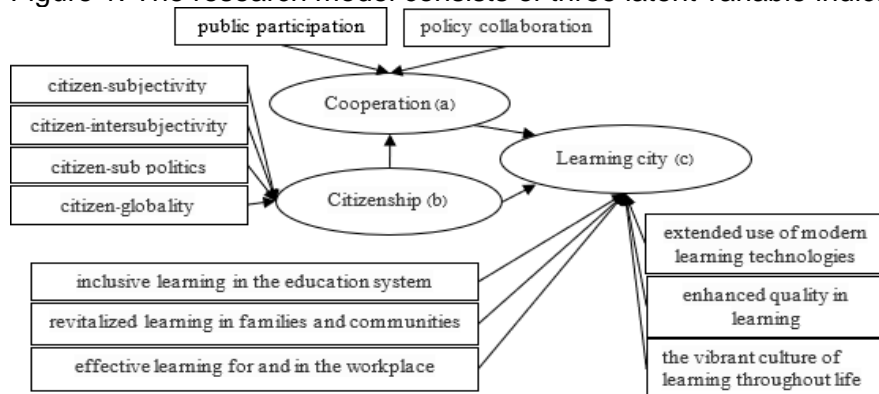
Figure 1. The research model consists of three latent variable indic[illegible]

public participation

policy collaboration

citizen-subjectivity

citizen-intersubjectivity

citizen-sub politics

citizen-globality

Cooperation (a)

Citizenship (b)

Learning city (c)

extended use of modern learning technologies

enhanced quality in learning

the vibrant culture of learning throughout life

inclusive learning in the education system

revitalized learning in families and communities

effective learning for and in the workplace